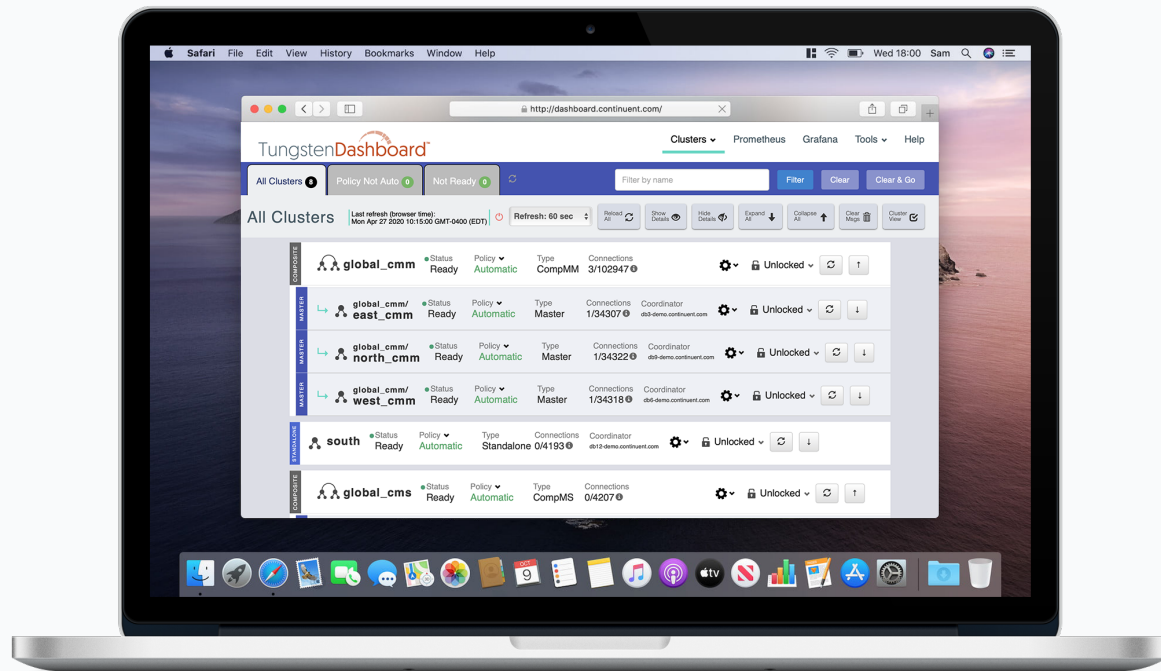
Safari File Edit View History Bookmarks Window Help

Wed 18:00 Sam

http://dashboard.continuent.com/

TungstenDashboard

Clusters Prometheus Grafana Tools Help

All Clusters 8 Policy Not Auto 0 Not Ready 0

Filter by name Filter Clear Clear & Go

All Clusters Last refresh (browser time): Mon Apr 27 2020 10:15:00 GMT-0400 (EDT) Refresh: 60 sec Reload All Show Details Hide Details Expand All Collapse All Clear Msgs Cluster View

COMPOSITE global_cmm Status Ready Policy Automatic Type CompMM Connections 3/102947 Unlocked

MASTER global_cmm/ east_cmm Status Ready Policy Automatic Type Master Connections 1/34307 Coordinator db3-demo.continuent.com Unlocked

MASTER global_cmm/ north_cmm Status Ready Policy Automatic Type Master Connections 1/34322 Coordinator db9-demo.continuent.com Unlocked

MASTER global_cmm/ west_cmm Status Ready Policy Automatic Type Master Connections 1/34318 Coordinator db6-demo.continuent.com Unlocked

STANDALONE south Status Ready Policy Automatic Type Standalone Connections 0/4193 Coordinator db12-demo.continuent.com Unlocked

COMPOSITE global_cms Status Ready Policy Automatic Type CompMS Connections 0/4207 Unlocked

OCT 9